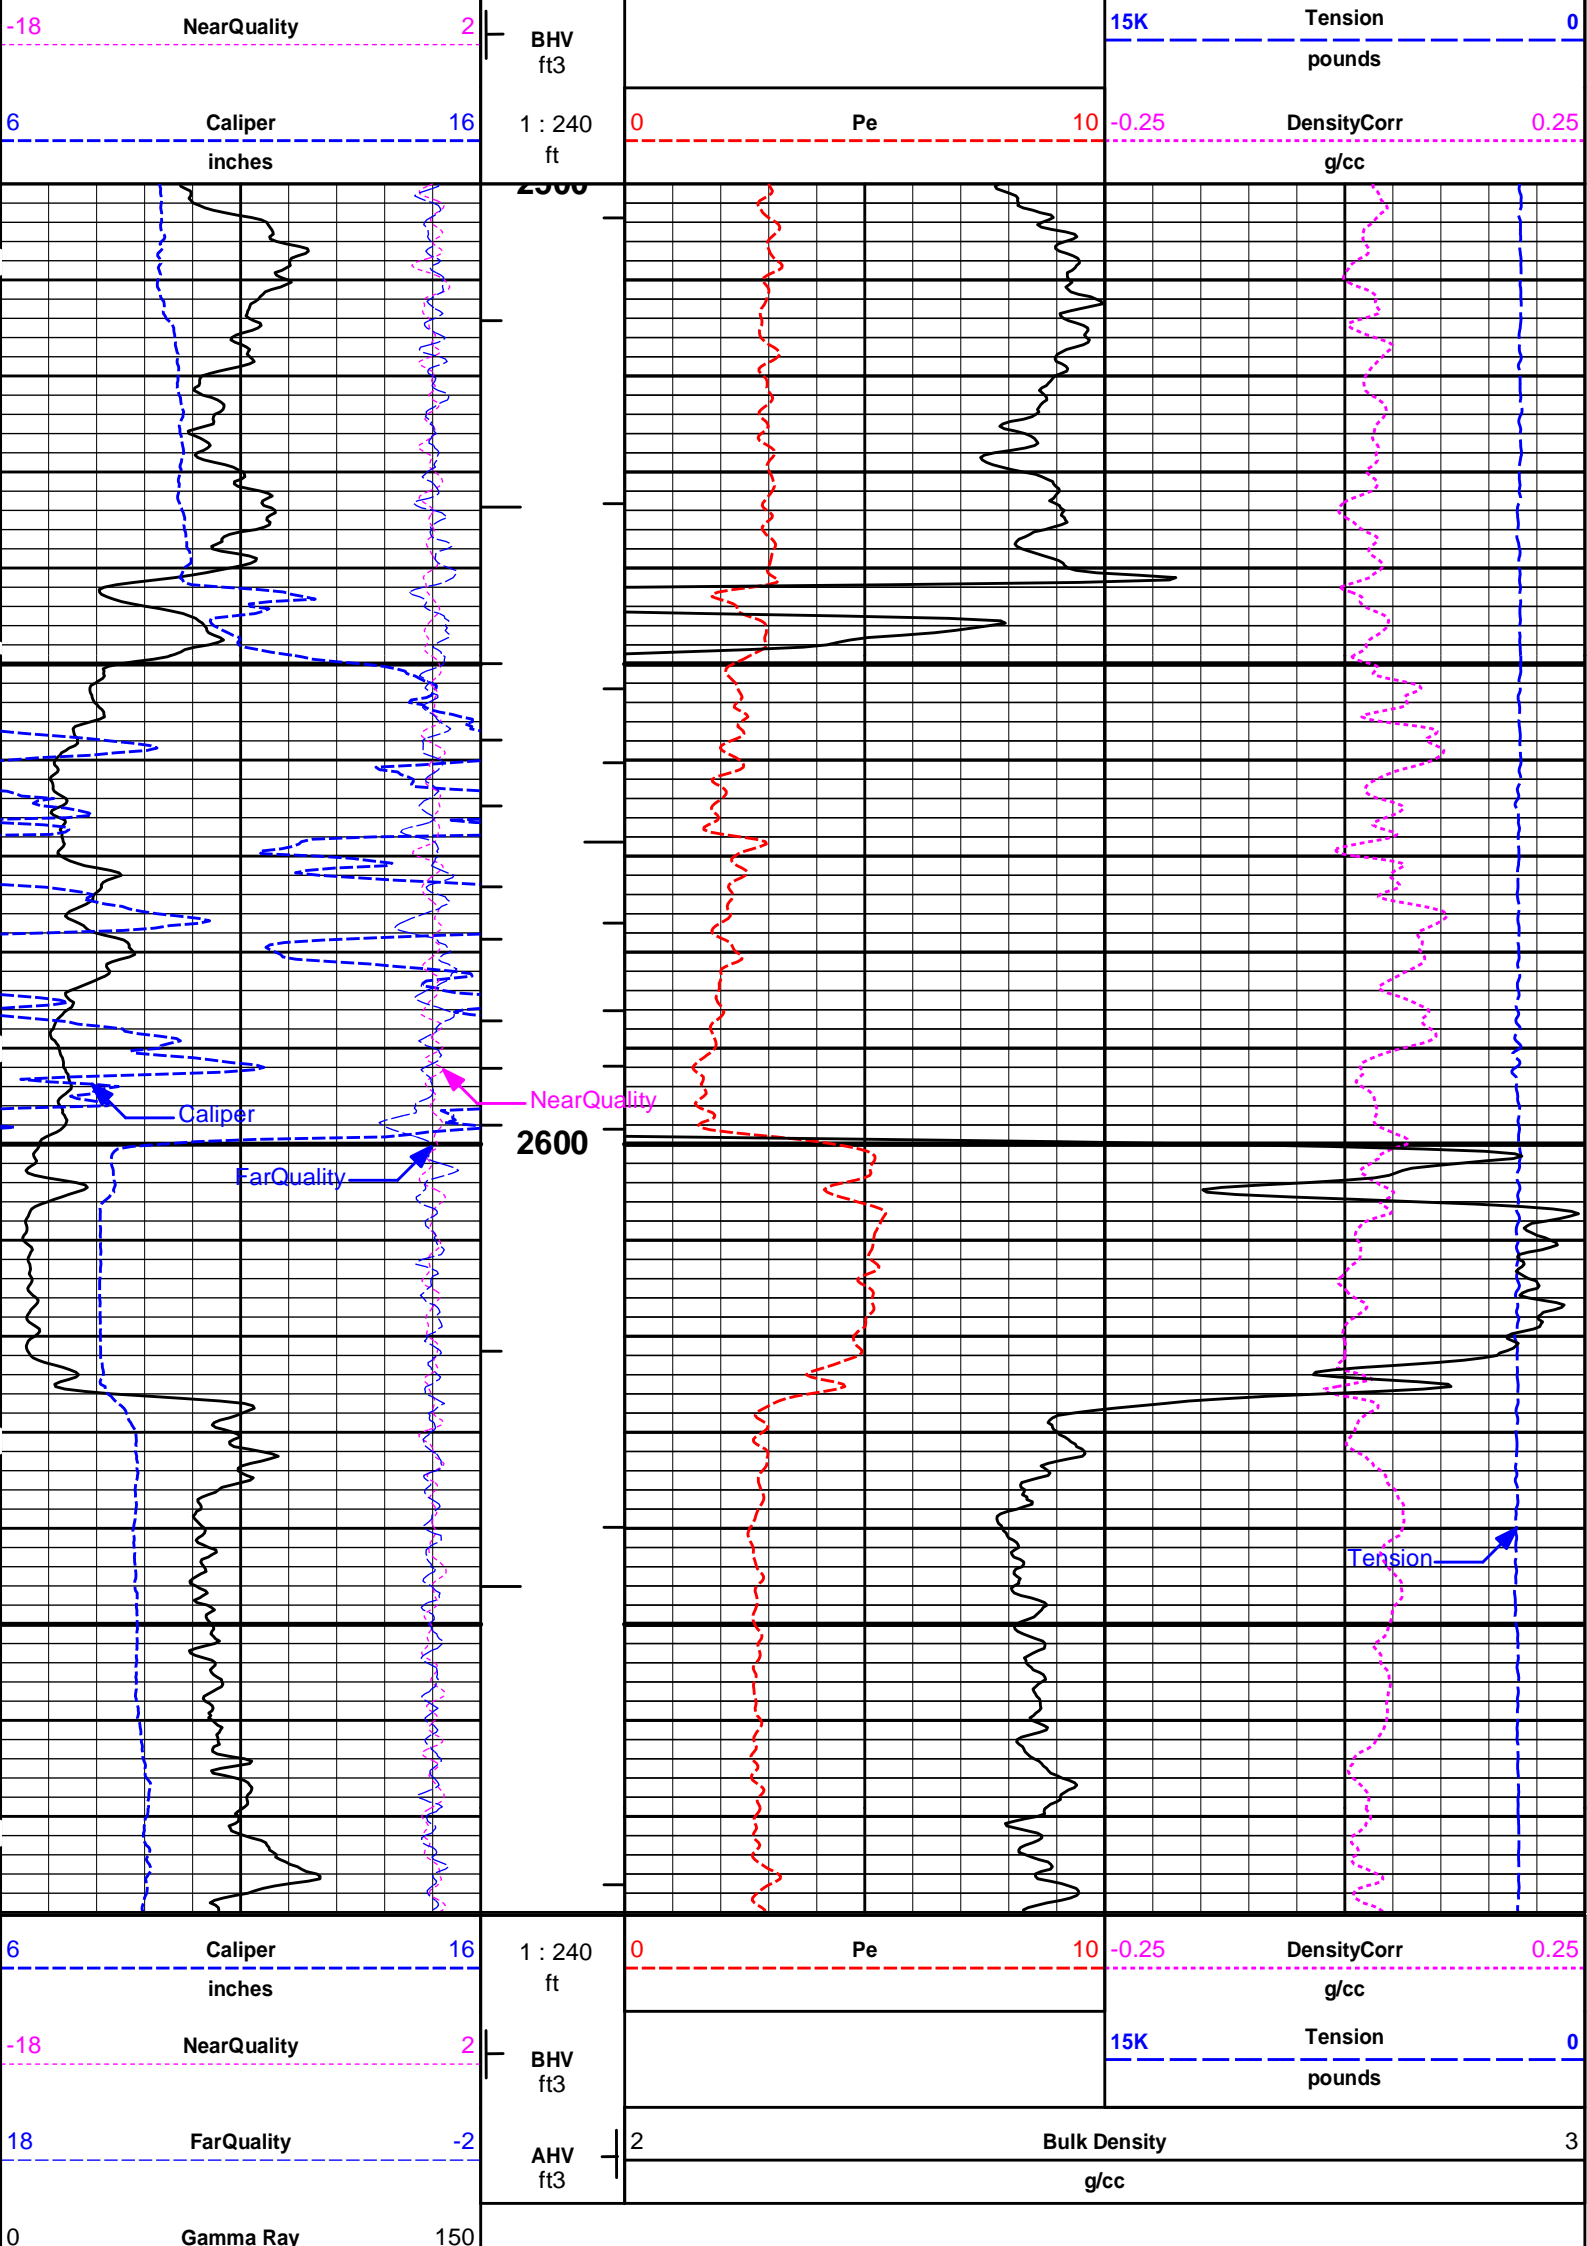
-18 NearQuality 2
BHV ft3
15K Tension 0
pounds

6 Caliper 16
inches
1 : 240
ft
0 Pe 10
-0.25 DensityCorr 0.25
g/cc

2500

NearQuality
Caliper
2600
FarQuality
Tension

6 Caliper 16
inches
1 : 240
ft
0 Pe 10
-0.25 DensityCorr 0.25
g/cc
-18 NearQuality 2
BHV ft3
15K Tension 0
pounds
18 FarQuality -2
AHV ft3
2 Bulk Density 3
g/cc
0 Gamma Ray 150